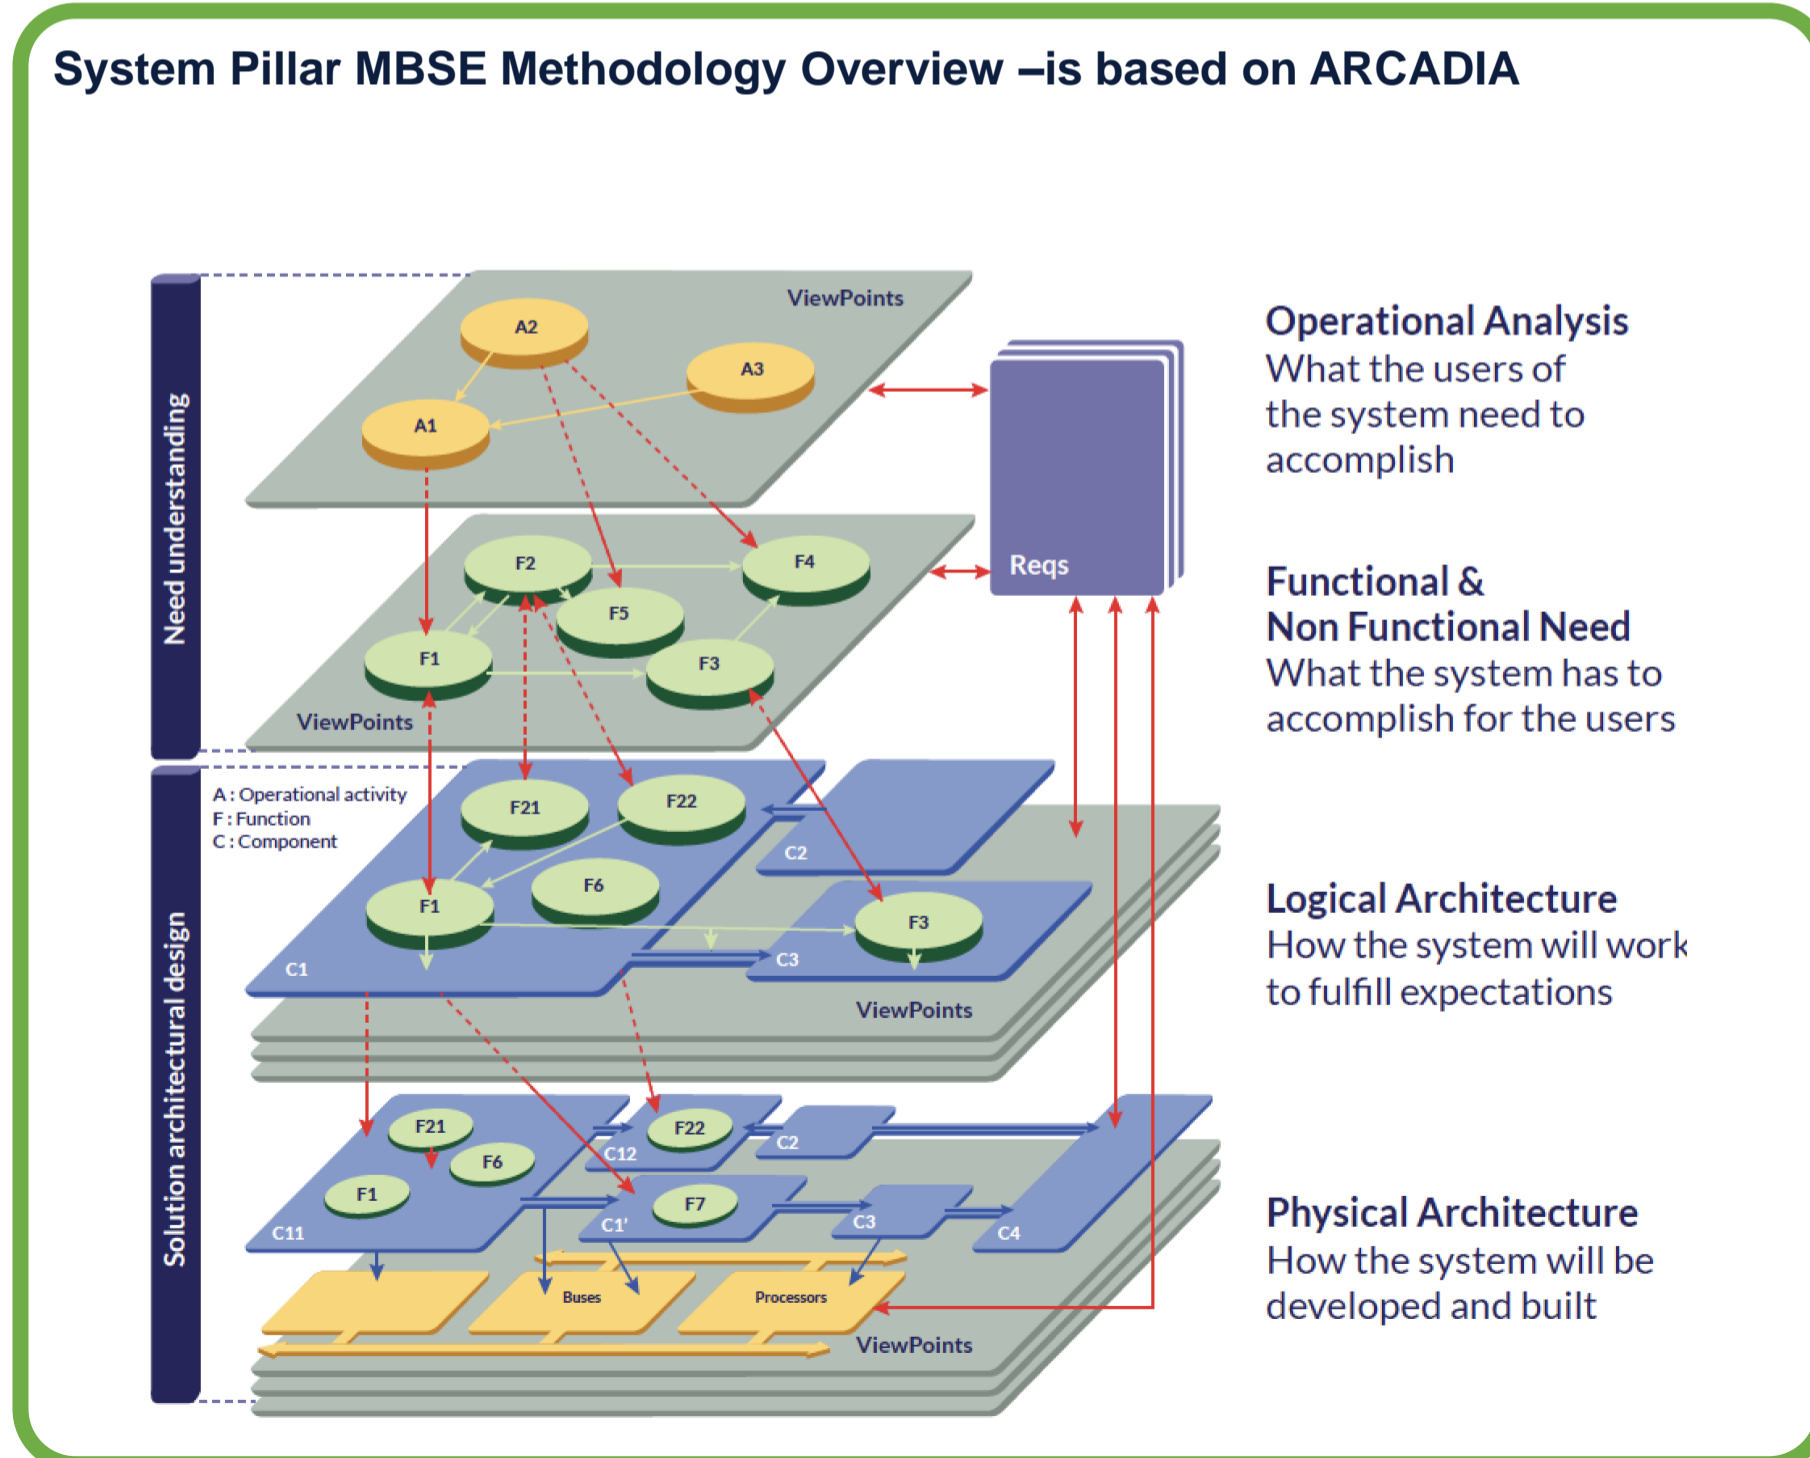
System Pillar MBSE Methodology Overview –is based on ARCADIA

Need understanding

ViewPoints
A2
A3
A1

Reqs

F2
F4
F5
F1
F3
ViewPoints

Solution architectural design

A : Operational activity
F : Function
C : Component

F21
F22
C2
F6
F1
F3
C1
C3
ViewPoints

F21
F22
C2
F6
C12
F1
F7
C11
C1'
C3
C4
Buses
Processors
ViewPoints

Operational Analysis
What the users of the system need to accomplish

Functional & Non Functional Need
What the system has to accomplish for the users

Logical Architecture
How the system will work to fulfill expectations

Physical Architecture
How the system will be developed and built